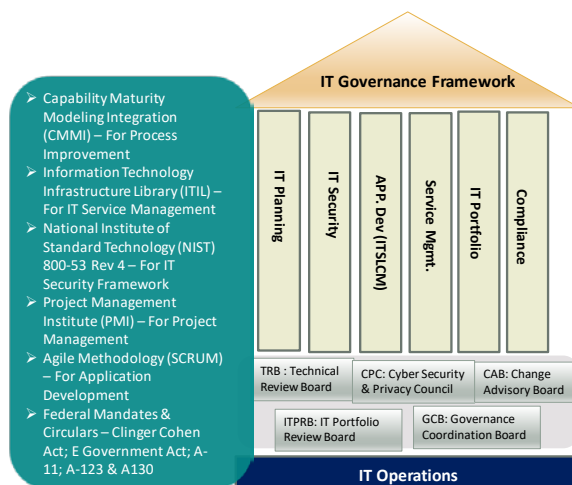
➢ Capability Maturity Modeling Integration (CMMI) – For Process Improvement
➢ Information Technology Infrastructure Library (ITIL) – For IT Service Management
➢ National Institute of Standard Technology (NIST) 800-53 Rev 4 – For IT Security Framework
➢ Project Management Institute (PMI) – For Project Management
➢ Agile Methodology (SCRUM) – For Application Development
➢ Federal Mandates & Circulars – Clinger Cohen Act; E Government Act; A-11; A-123 & A130

IT Governance Framework

IT Planning

IT Security

APP. Dev (ITSLCM)

Service Mgmt.

IT Portfolio

Compliance

TRB : Technical Review Board

CPC: Cyber Security & Privacy Council

CAB: Change Advisory Board

ITPRB: IT Portfolio Review Board

GCB: Governance Coordination Board

IT Operations